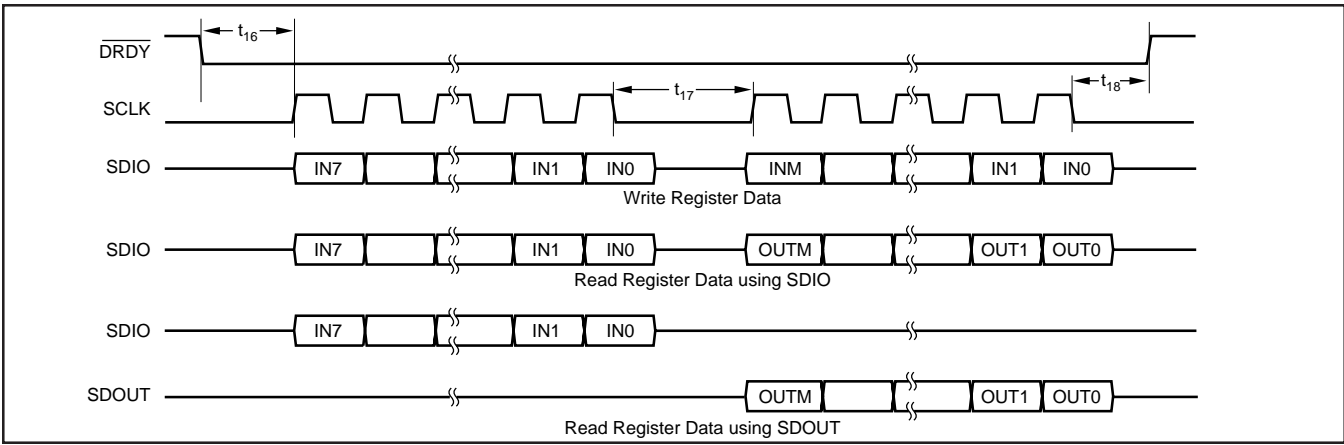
$\overline{DRDY}$

$t_{16}$

SCLK

$t_{17}$

$t_{18}$

SDIO IN7 IN1 IN0 INM IN1 IN0

Write Register Data

SDIO IN7 IN1 IN0 OUTM OUT1 OUT0

Read Register Data using SDIO

SDIO IN7 IN1 IN0

SDOUT OUTM OUT1 OUT0

Read Register Data using SDOUT